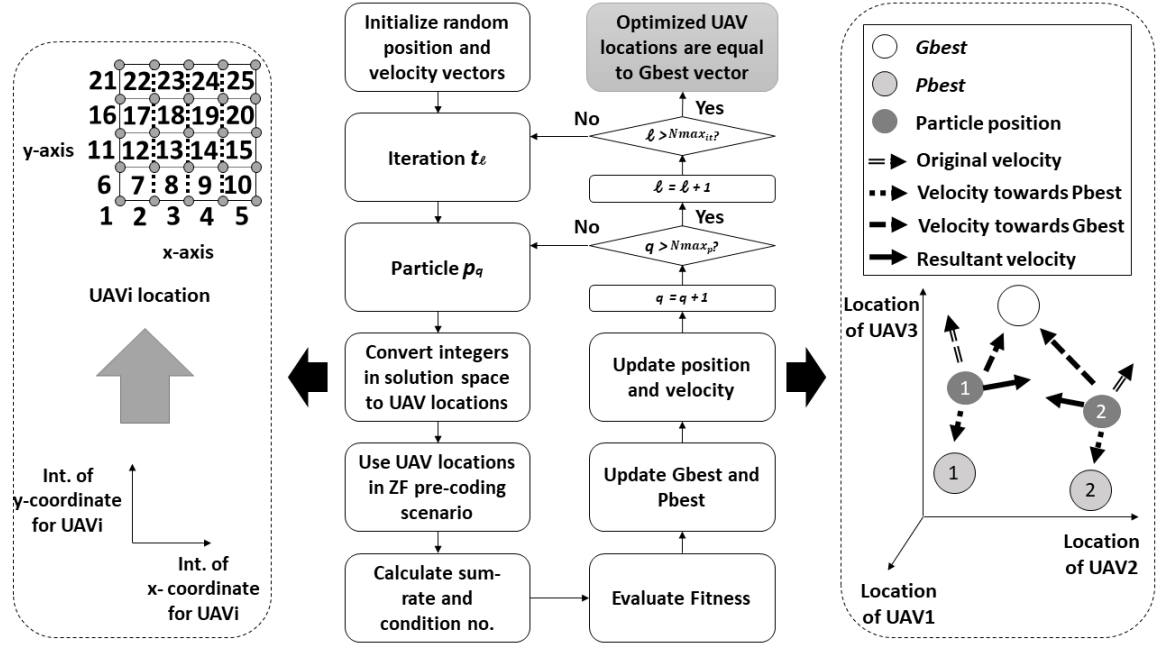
21 22 23 24 25
16 17 18 19 20
y-axis 11 12 13 14 15
6 7 8 9 10
1 2 3 4 5
x-axis

UAVi location

Int. of y-coordinate for UAVi

Int. of x- coordinate for UAVi

Initialize random position and velocity vectors

Iteration $t_\ell$

Particle $p_q$

Convert integers in solution space to UAV locations

Use UAV locations in ZF pre-coding scenario

Calculate sum-rate and condition no.

Evaluate Fitness

Update Gbest and Pbest

Update position and velocity

$q = q + 1$

$q > Nmax_p?$

No

Yes

$\ell = \ell + 1$

$\ell > Nmax_{it}?$

No

Yes

Optimized UAV locations are equal to Gbest vector

Gbest

Pbest

Particle position

Original velocity

Velocity towards Pbest

Velocity towards Gbest

Resultant velocity

Location of UAV3

1

2

1

2

Location of UAV2

Location of UAV1